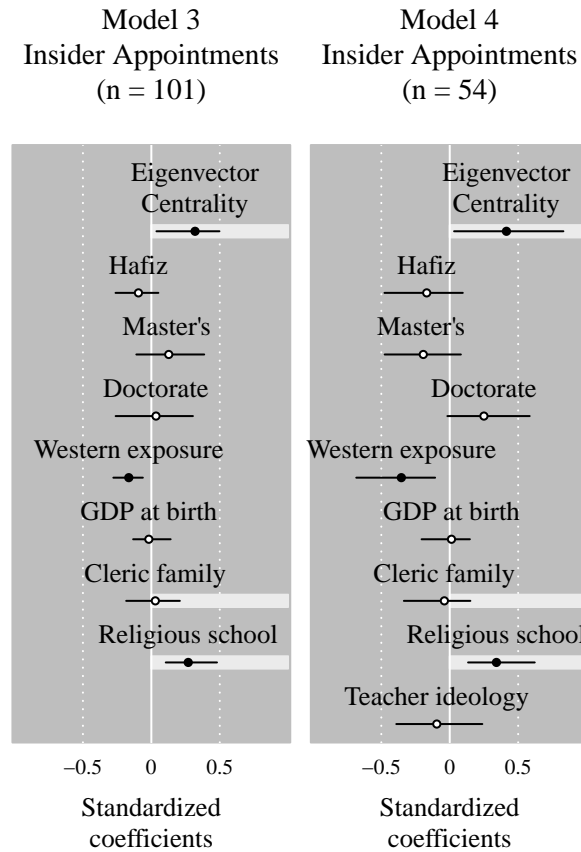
Model 3
Insider Appointments
(n = 101)

Eigenvector Centrality
Hafiz
Master's
Doctorate
Western exposure
GDP at birth
Cleric family
Religious school

−0.5 0 0.5

Standardized coefficients

Model 4
Insider Appointments
(n = 54)

Eigenvector Centrality
Hafiz
Master's
Doctorate
Western exposure
GDP at birth
Cleric family
Religious school
Teacher ideology

−0.5 0 0.5

Standardized coefficients